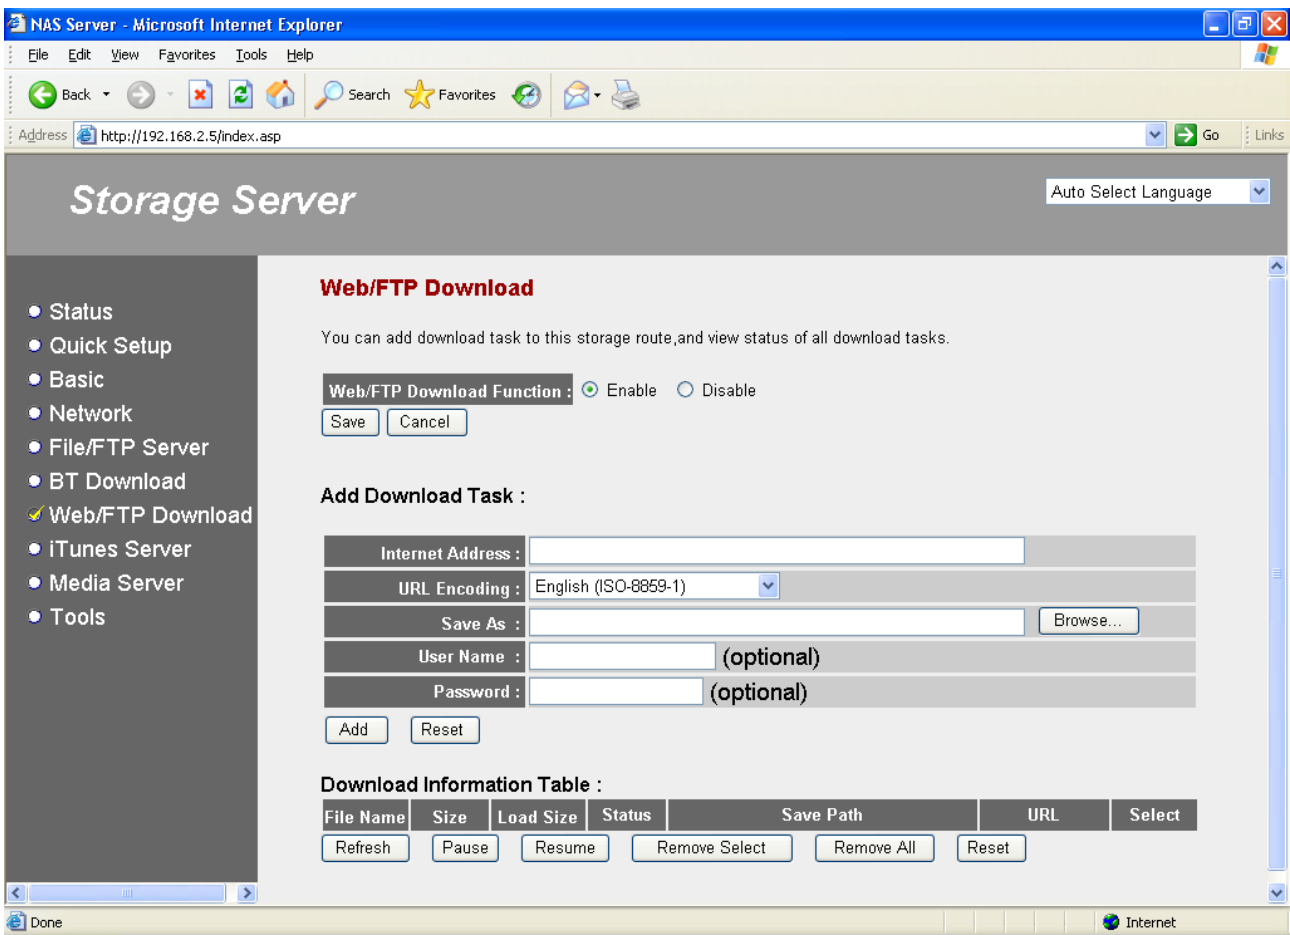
NAS Server - Microsoft Internet Explorer

File Edit View Favorites Tools Help

Back Search Favorites

Address http://192.168.2.5/index.asp Go Links

Storage Server

Auto Select Language

Status
Quick Setup
Basic
Network
File/FTP Server
BT Download
Web/FTP Download
iTunes Server
Media Server
Tools

Web/FTP Download

You can add download task to this storage route,and view status of all download tasks.

Web/FTP Download Function : Enable Disable

Save Cancel

Add Download Task :

| Internet Address : | |
|---|---|
| URL Encoding : | English (ISO-8859-1) |
| Save As : | Browse... |
| User Name : | (optional) |
| Password : | (optional) |

Add Reset

Download Information Table :

| File Name | Size | Load Size | Status | Save Path | URL | Select |
|---|---|---|---|---|---|---|

Refresh Pause Resume Remove Select Remove All Reset

Done Internet